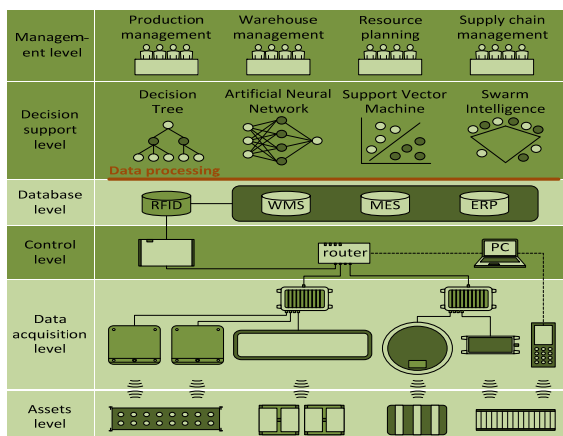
Management level

Production management

Warehouse management

Resource planning

Supply chain management

Decision support level

Decision Tree

Artificial Neural Network

Support Vector Machine

Swarm Intelligence

Data processing

Database level

RFID

WMS

MES

ERP

Control level

router

PC

Data acquisition level

Assets level